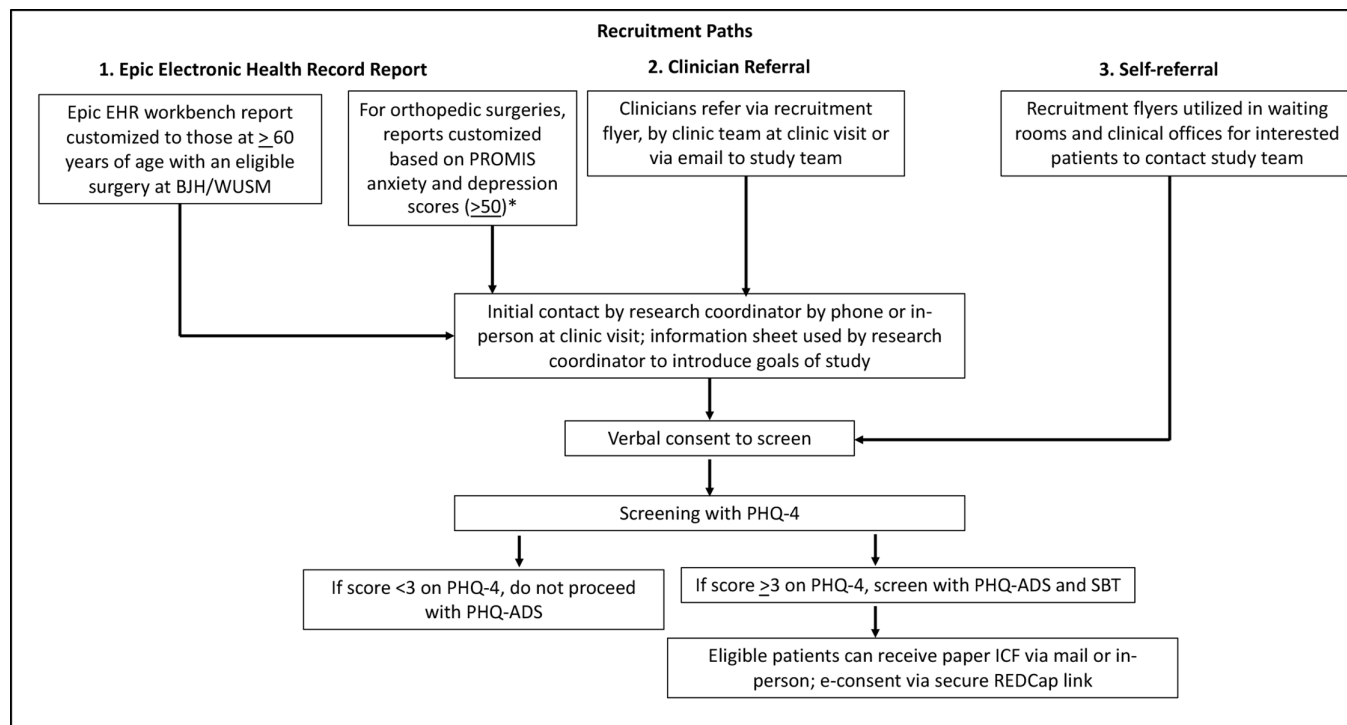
Recruitment Paths

1. Epic Electronic Health Record Report

2. Clinician Referral

3. Self-referral

Epic EHR workbench report customized to those at $\geq$ 60 years of age with an eligible surgery at BJH/WUSM

For orthopedic surgeries, reports customized based on PROMIS anxiety and depression scores ($\geq$50)*

Clinicians refer via recruitment flyer, by clinic team at clinic visit or via email to study team

Recruitment flyers utilized in waiting rooms and clinical offices for interested patients to contact study team

Initial contact by research coordinator by phone or in-person at clinic visit; information sheet used by research coordinator to introduce goals of study

Verbal consent to screen

Screening with PHQ-4

If score <3 on PHQ-4, do not proceed with PHQ-ADS

If score $\geq$3 on PHQ-4, screen with PHQ-ADS and SBT

Eligible patients can receive paper ICF via mail or in-person; e-consent via secure REDCap link